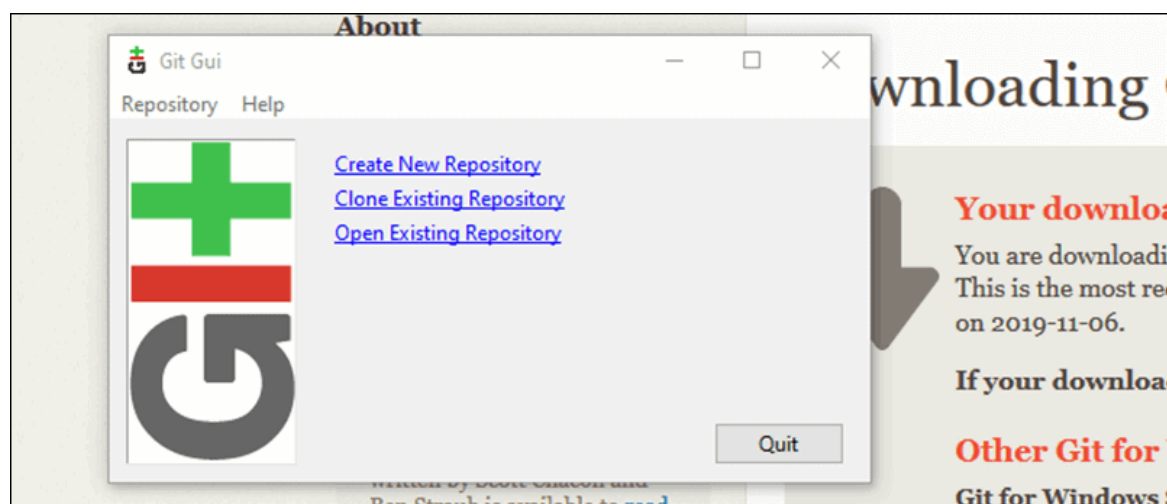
About

Git Gui

Repository Help

Create New Repository
Clone Existing Repository
Open Existing Repository

Quit

wnloading G

Your downloa

You are downloadi
This is the most re
on 2019-11-06.

If your downloa

Other Git for

Git for Windows

written by Scott Chacon and
Ben Straub is available to read